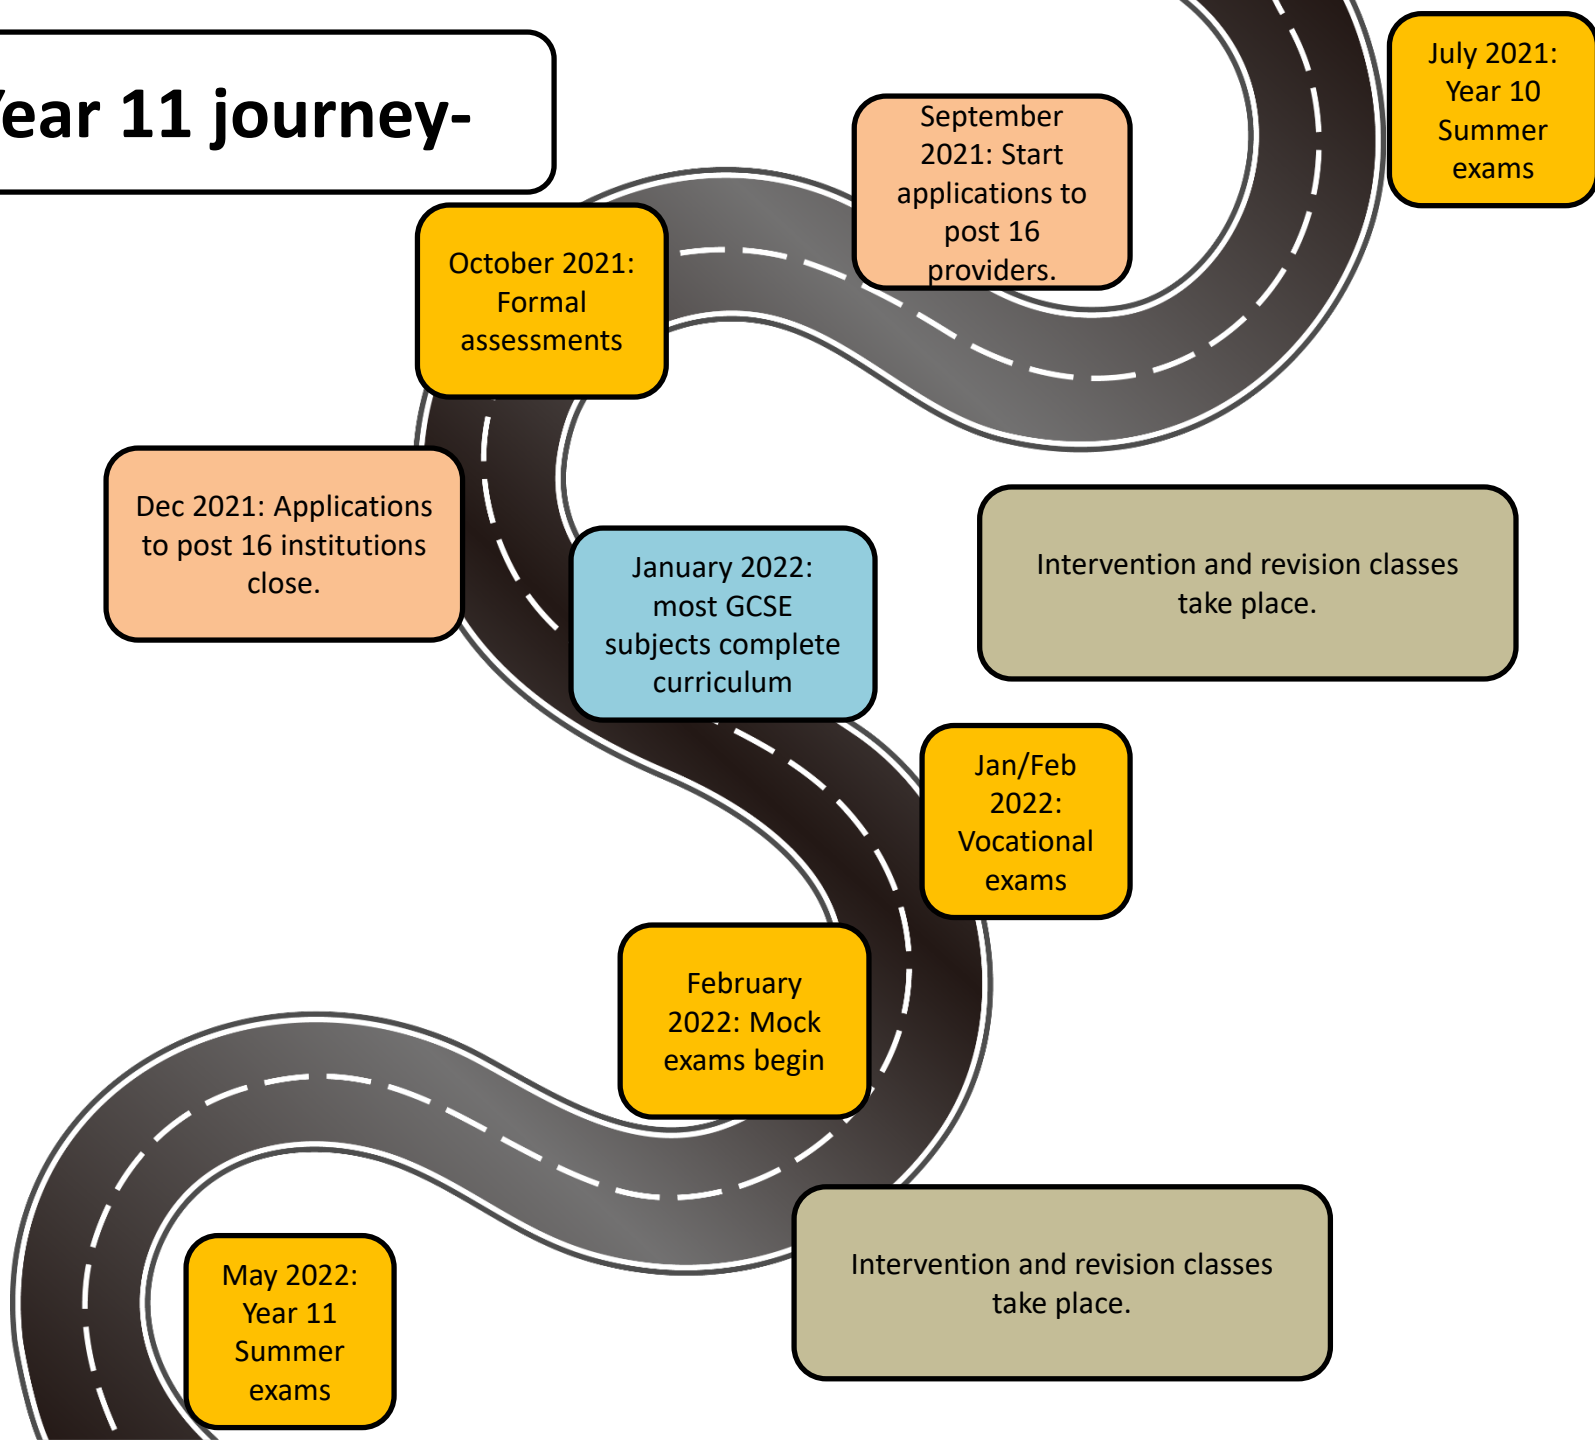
ear 11 journey-

July 2021: Year 10 Summer exams

September 2021: Start applications to post 16 providers.

October 2021: Formal assessments

Dec 2021: Applications to post 16 institutions close.

Intervention and revision classes take place.

January 2022: most GCSE subjects complete curriculum

Jan/Feb 2022: Vocational exams

February 2022: Mock exams begin

Intervention and revision classes take place.

May 2022: Year 11 Summer exams